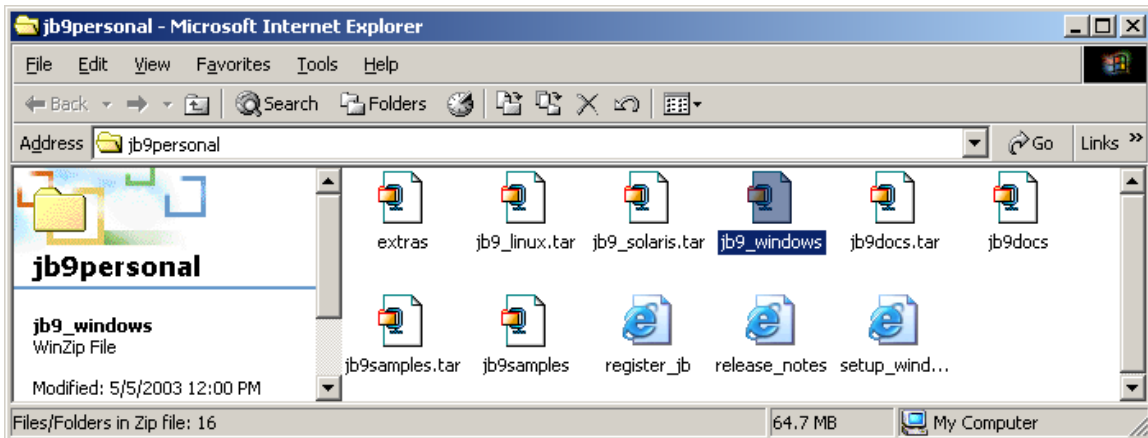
jb9personal - Microsoft Internet Explorer

File Edit View Favorites Tools Help

Back Search Folders

Address jb9personal Go Links »

jb9personal

jb9_windows
WinZip File

Modified: 5/5/2003 12:00 PM

extras jb9_linux.tar jb9_solaris.tar jb9_windows jb9docs.tar jb9docs

jb9samples.tar jb9samples register_jb release_notes setup_wind...

Files/Folders in Zip file: 16 64.7 MB My Computer